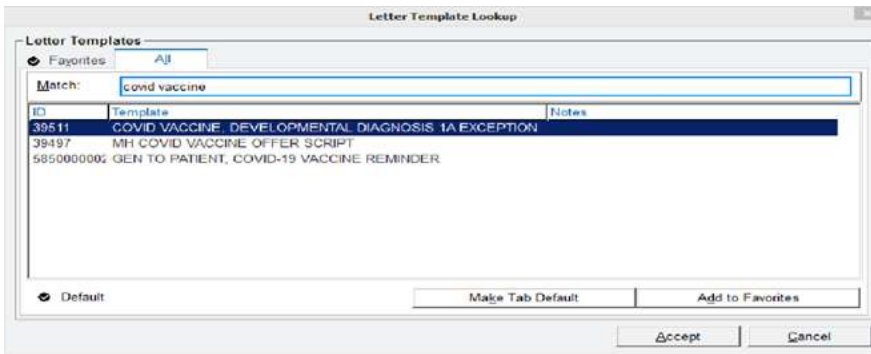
Letter Template Lookup

Letter Templates

Favorites | All

Match: covid vaccine

| ID | Template | Notes |
|---|---|---|
| 39511 | COVID VACCINE, DEVELOPMENTAL DIAGNOSIS 1A EXCEPTION | |
| 39497 | MH COVID VACCINE OFFER SCRIPT | |
| 585000000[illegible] | GEN TO PATIENT, COVID-19 VACCINE REMINDER | |

Default

Make Tab Default

Add to Favorites

Accept

Cancel